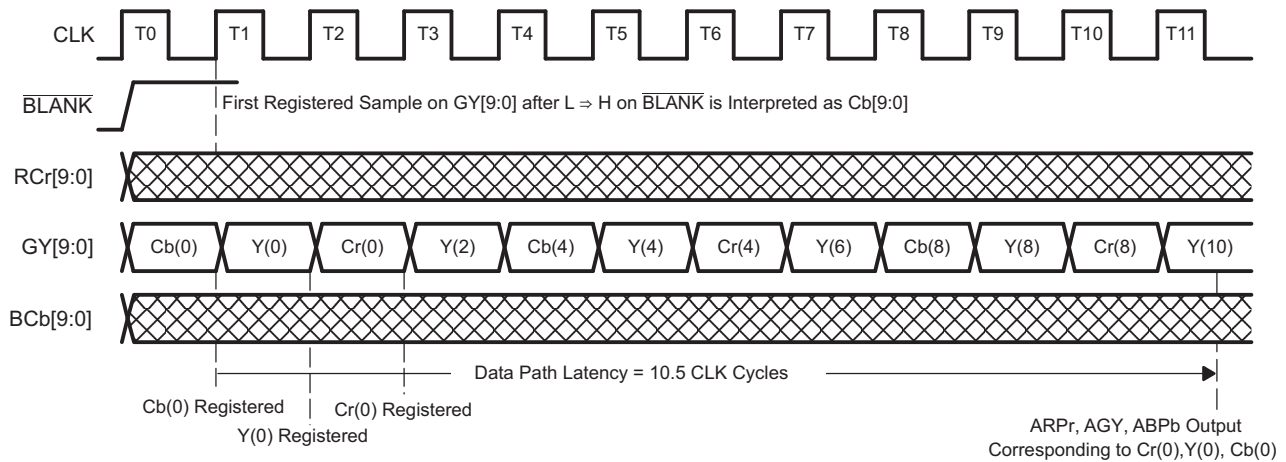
CLK T0 T1 T2 T3 T4 T5 T6 T7 T8 T9 T10 T11

$\overline{\text{BLANK}}$

First Registered Sample on GY[9:0] after L ⇒ H on $\overline{\text{BLANK}}$ is Interpreted as Cb[9:0]

RCr[9:0]

GY[9:0] Cb(0) Y(0) Cr(0) Y(2) Cb(4) Y(4) Cr(4) Y(6) Cb(8) Y(8) Cr(8) Y(10)

BCb[9:0]

Data Path Latency = 10.5 CLK Cycles

Cb(0) Registered

Cr(0) Registered

Y(0) Registered

ARPr, AGY, ABPb Output Corresponding to Cr(0),Y(0), Cb(0)